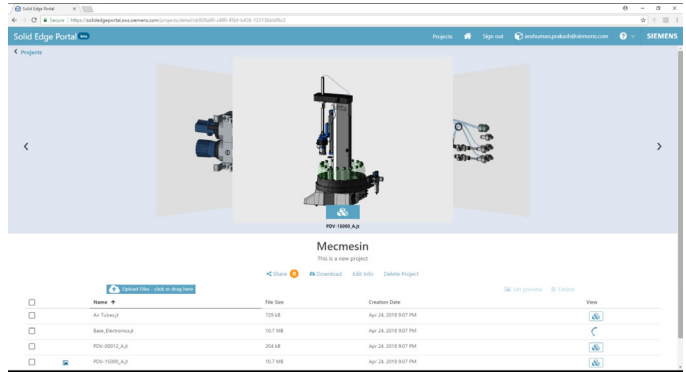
Solid Edge Portal

Secure | https://solidedgeportal.sws.siemens.com/projects/details/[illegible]

Solid Edge Portal Beta

Projects Sign out anshuman.prakash@siemens.com SIEMENS

‹ Projects

PDV-10000_A.jt

Mecmesin

This is a new project

Share 0 Download Edit Info Delete Project

Upload Files - click or drag here

Set preview Delete

| | Name ↑ | File Size | Creation Date | View |
|---|---|---|---|---|
| | Air Tubes.jt | 729 kB | Apr 24, 2018 9:07 PM | |
| | Base_Electronics.jt | 10.7 MB | Apr 24, 2018 9:07 PM | |
| | PDV-00012_A.jt | 204 kB | Apr 24, 2018 9:07 PM | |
| | PDV-10000_A.jt | 10.7 MB | Apr 24, 2018 9:07 PM | |